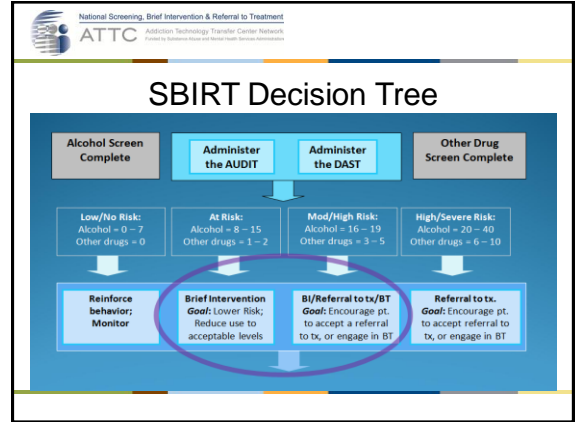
National Screening, Brief Intervention & Referral to Treatment

ATTC Addiction Technology Transfer Center Network

Funded by Substance Abuse and Mental Health Services Administration

SBIRT Decision Tree

Alcohol Screen Complete

Administer the AUDIT

Administer the DAST

Other Drug Screen Complete

Low/No Risk: Alcohol = 0 – 7 Other drugs = 0

At Risk: Alcohol = 8 – 15 Other drugs = 1 – 2

Mod/High Risk: Alcohol = 16 – 19 Other drugs = 3 – 5

High/Severe Risk: Alcohol = 20 – 40 Other drugs = 6 – 10

Reinforce behavior; Monitor

Brief Intervention *Goal*: Lower Risk; Reduce use to acceptable levels

BI/Referral to tx/BT *Goal*: Encourage pt. to accept a referral to tx, or engage in BT

Referral to tx. *Goal*: Encourage pt. to accept referral to tx, or engage in BT